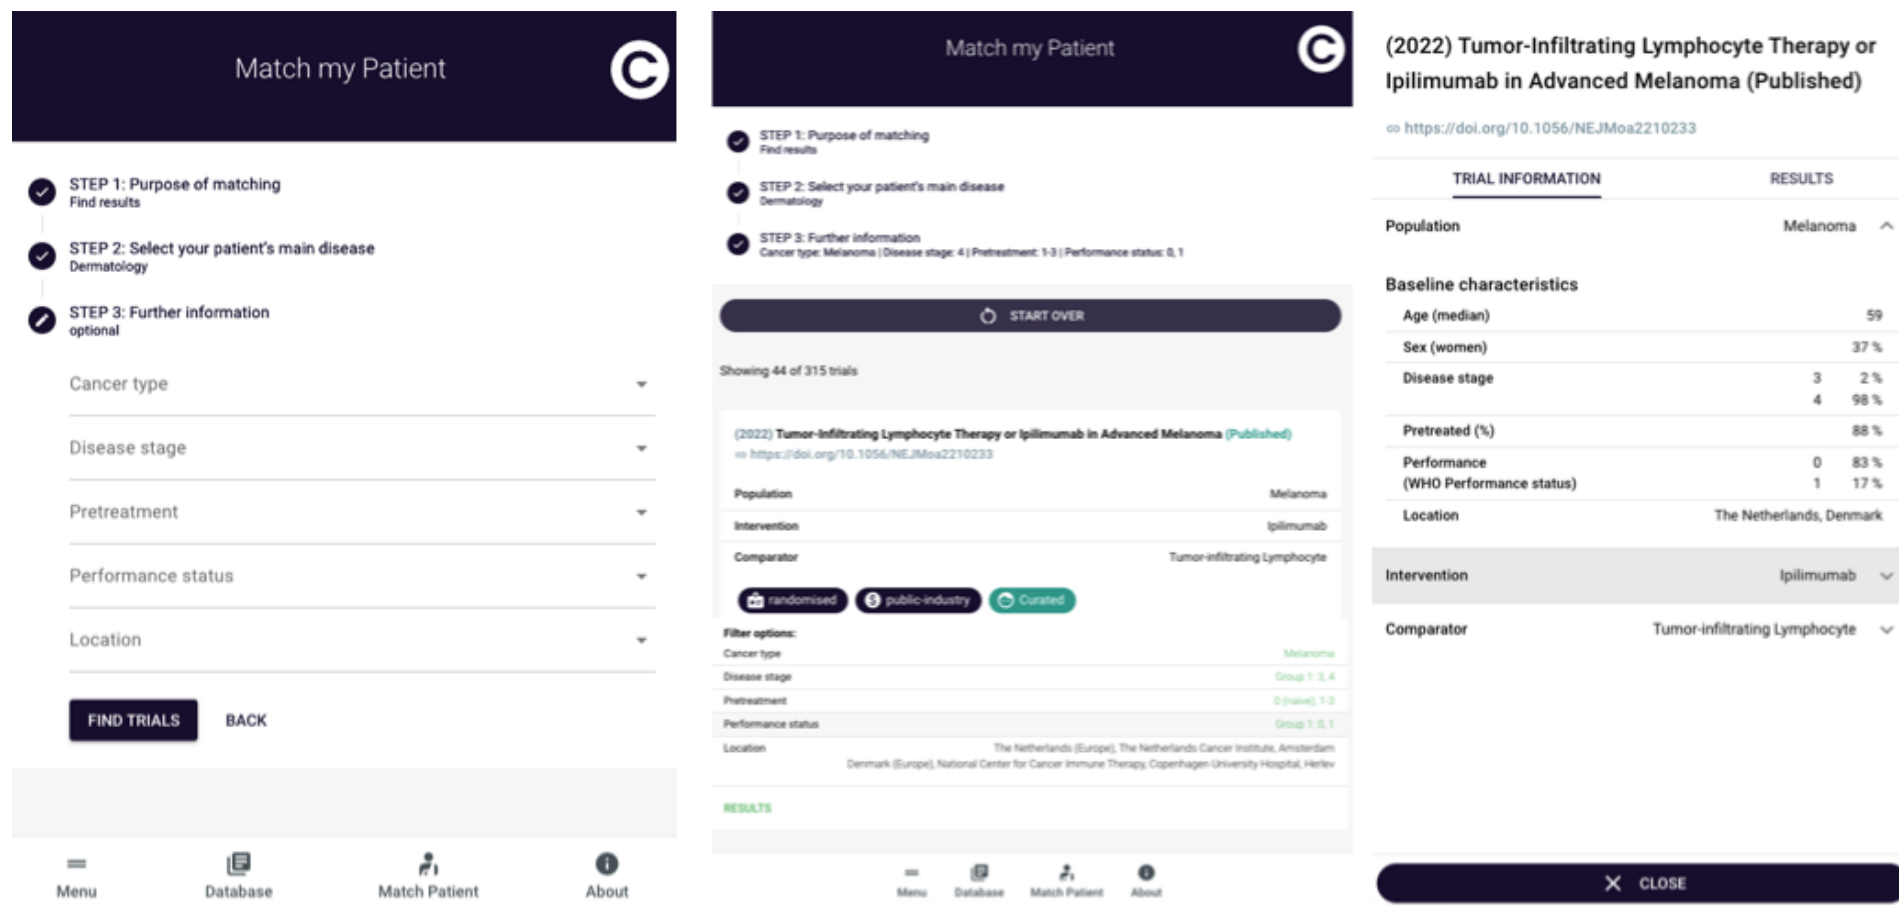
Match my Patient

STEP 1: Purpose of matching
Find results

STEP 2: Select your patient's main disease
Dermatology

STEP 3: Further information
optional

Cancer type

Disease stage

Pretreatment

Performance status

Location

FIND TRIALS BACK

Menu Database Match Patient About

Match my Patient

STEP 1: Purpose of matching
Find results

STEP 2: Select your patient's main disease
Dermatology

STEP 3: Further information
Cancer type: Melanoma | Disease stage: 4 | Pretreatment: 1-3 | Performance status: 0, 1

START OVER

Showing 44 of 315 trials

(2022) Tumor-Infiltrating Lymphocyte Therapy or Ipilimumab in Advanced Melanoma (Published)
https://doi.org/10.1056/NEJMoa2210233

| Population | Melanoma |
|---|---|
| Intervention | Ipilimumab |
| Comparator | Tumor-infiltrating Lymphocyte |

randomised public-industry Curated

Filter options:

| Cancer type | Melanoma |
|---|---|
| Disease stage | Group 1: 3, 4 |
| Pretreatment | 0 (naive), 1-3 |
| Performance status | Group 1: 0, 1 |
| Location | The Netherlands (Europe), The Netherlands Cancer Institute, Amsterdam Denmark (Europe), National Center for Cancer Immune Therapy, Copenhagen University Hospital, Herlev |

RESULTS

Menu Database Match Patient About

(2022) Tumor-Infiltrating Lymphocyte Therapy or Ipilimumab in Advanced Melanoma (Published)

https://doi.org/10.1056/NEJMoa2210233

TRIAL INFORMATION RESULTS

Population Melanoma

Baseline characteristics

| Age (median) | | 59 |
|---|---|---|
| Sex (women) | | 37 % |
| Disease stage | 3 | 2 % |
| | 4 | 98 % |
| Pretreated (%) | | 88 % |
| Performance (WHO Performance status) | 0 | 83 % |
| | 1 | 17 % |
| Location | | The Netherlands, Denmark |

Intervention Ipilimumab

Comparator Tumor-infiltrating Lymphocyte

CLOSE